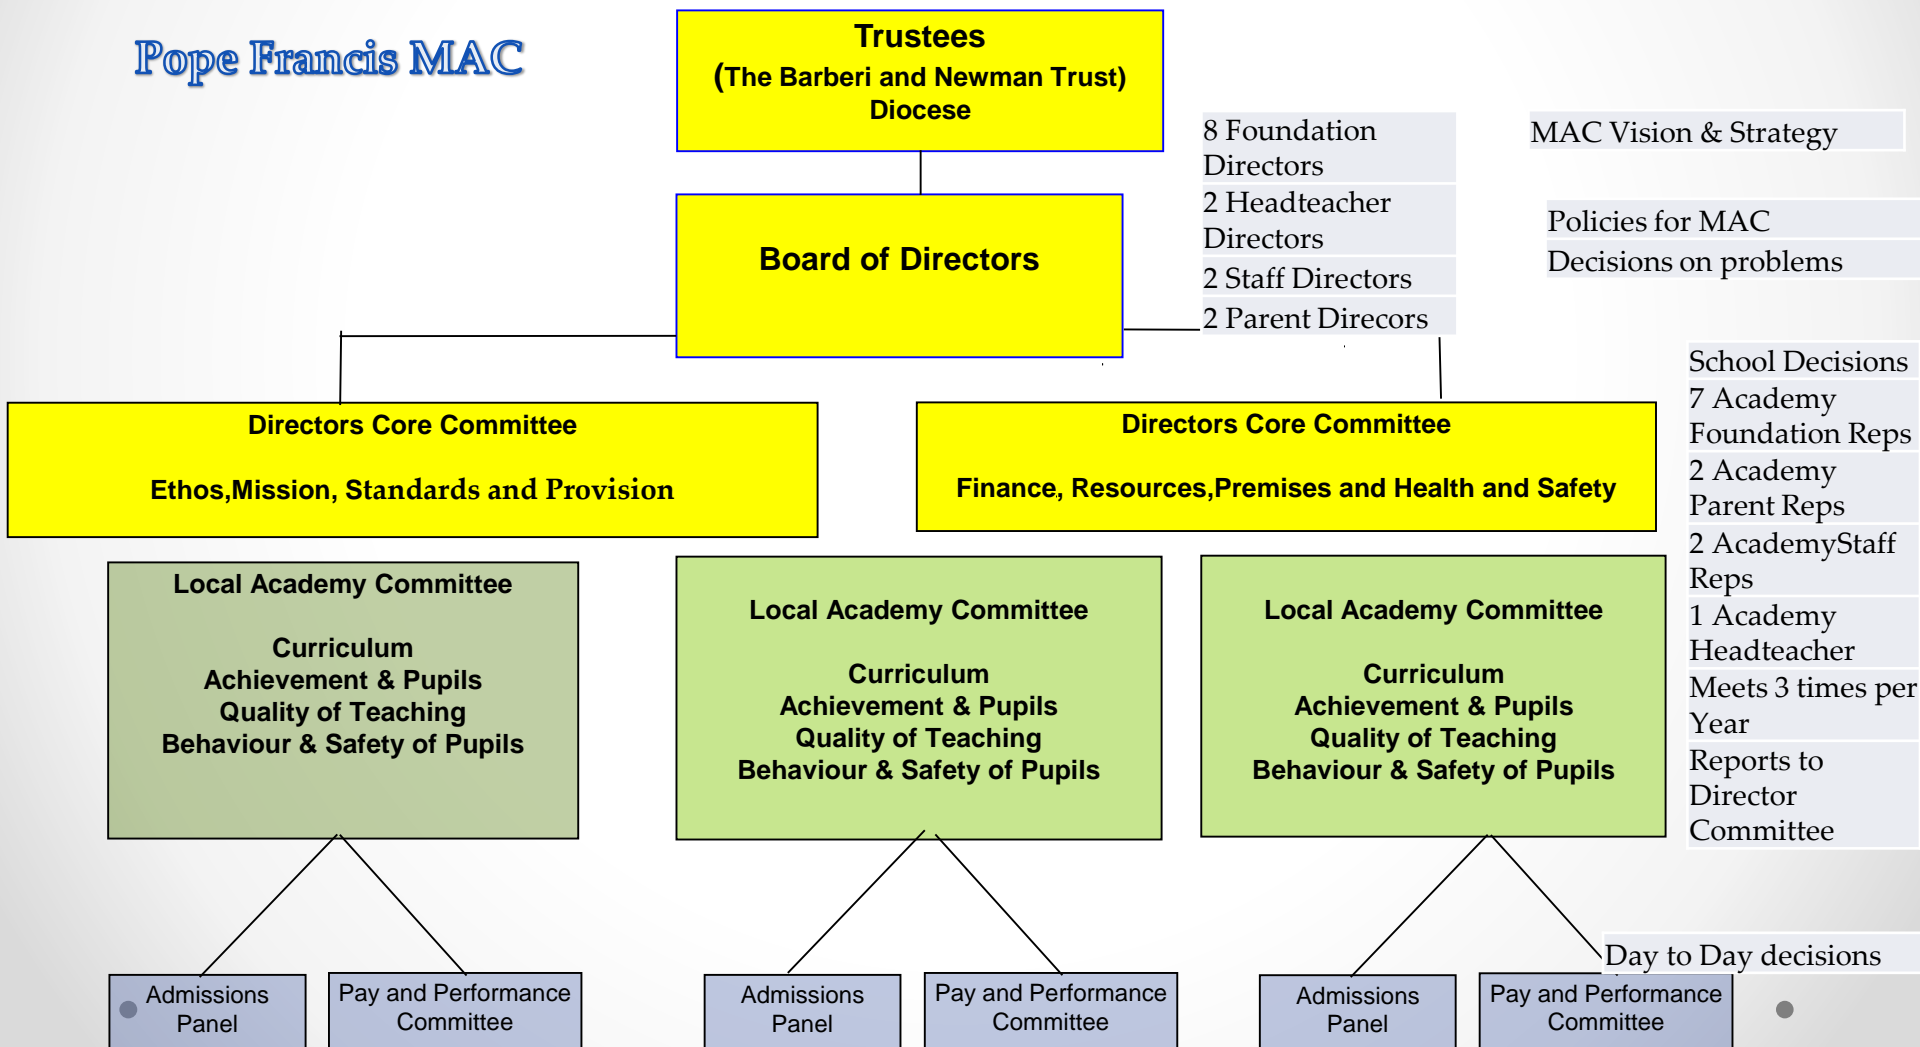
Pope Francis MAC

Trustees
(The Barberi and Newman Trust)
Diocese

Board of Directors

8 Foundation Directors
2 Headteacher Directors
2 Staff Directors
2 Parent Direcors

MAC Vision & Strategy

Policies for MAC
Decisions on problems

Directors Core Committee

Ethos,Mission, Standards and Provision

Directors Core Committee

Finance, Resources,Premises and Health and Safety

School Decisions
7 Academy Foundation Reps
2 Academy Parent Reps
2 AcademyStaff Reps
1 Academy Headteacher
Meets 3 times per Year
Reports to Director Committee

Local Academy Committee

Curriculum
Achievement & Pupils
Quality of Teaching
Behaviour & Safety of Pupils

Local Academy Committee

Curriculum
Achievement & Pupils
Quality of Teaching
Behaviour & Safety of Pupils

Local Academy Committee

Curriculum
Achievement & Pupils
Quality of Teaching
Behaviour & Safety of Pupils

Day to Day decisions

Admissions Panel

Pay and Performance Committee

Admissions Panel

Pay and Performance Committee

Admissions Panel

Pay and Performance Committee